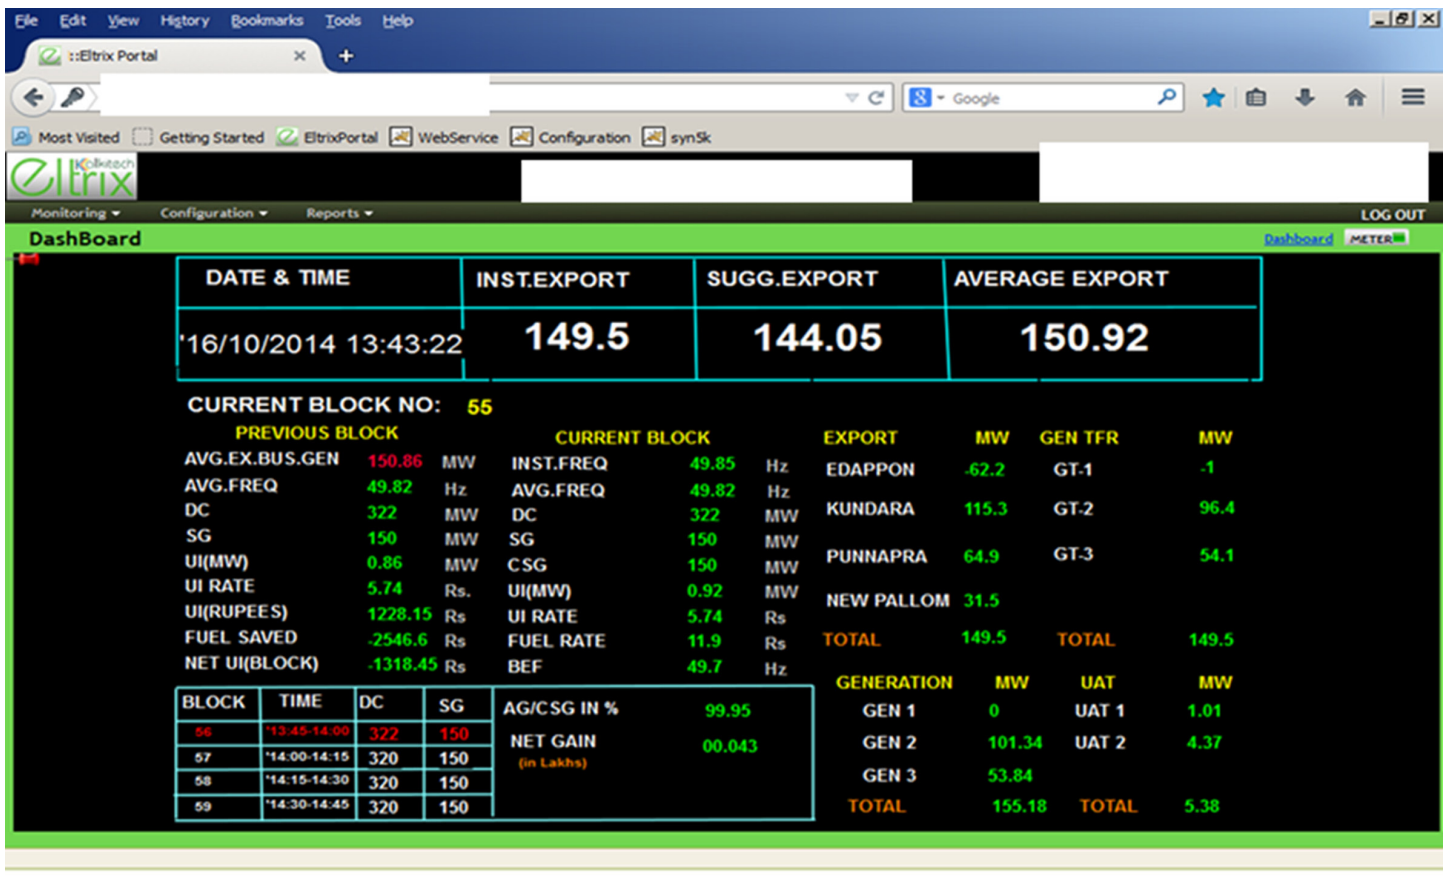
File Edit View History Bookmarks Tools Help

::Eltrix Portal ×

Google

Most Visited Getting Started EltrixPortal WebService Configuration synSk

Eltrix Kalkitech

Monitoring ▾ Configuration ▾ Reports ▾ LOG OUT

DashBoard Dashboard METER

| DATE & TIME | INST.EXPORT | SUGG.EXPORT | AVERAGE EXPORT |
|---|---|---|---|
| '16/10/2014 13:43:22 | 149.5 | 144.05 | 150.92 |

CURRENT BLOCK NO: 55

PREVIOUS BLOCK

| | | |
|---|---|---|
| AVG.EX.BUS.GEN | 150.86 | MW |
| AVG.FREQ | 49.82 | Hz |
| DC | 322 | MW |
| SG | 150 | MW |
| UI(MW) | 0.86 | MW |
| UI RATE | 5.74 | Rs. |
| UI(RUPEES) | 1228.15 | Rs |
| FUEL SAVED | -2546.6 | Rs |
| NET UI(BLOCK) | -1318.45 | Rs |

CURRENT BLOCK

| | | |
|---|---|---|
| INST.FREQ | 49.85 | Hz |
| AVG.FREQ | 49.82 | Hz |
| DC | 322 | MW |
| SG | 150 | MW |
| CSG | 150 | MW |
| UI(MW) | 0.92 | MW |
| UI RATE | 5.74 | Rs |
| FUEL RATE | 11.9 | Rs |
| BEF | 49.7 | Hz |

| EXPORT | MW | GEN TFR | MW |
|---|---|---|---|
| EDAPPON | -62.2 | GT-1 | -1 |
| KUNDARA | 115.3 | GT-2 | 96.4 |
| PUNNAPRA | 64.9 | GT-3 | 54.1 |
| NEW PALLOM | 31.5 | | |
| TOTAL | 149.5 | TOTAL | 149.5 |

| BLOCK | TIME | DC | SG |
|---|---|---|---|
| 56 | '13:45-14:00 | 322 | 150 |
| 57 | '14:00-14:15 | 320 | 150 |
| 58 | '14:15-14:30 | 320 | 150 |
| 59 | '14:30-14:45 | 320 | 150 |

AG/CSG IN % 99.95

NET GAIN (in Lakhs) 00.043

| GENERATION | MW | UAT | MW |
|---|---|---|---|
| GEN 1 | 0 | UAT 1 | 1.01 |
| GEN 2 | 101.34 | UAT 2 | 4.37 |
| GEN 3 | 53.84 | | |
| TOTAL | 155.18 | TOTAL | 5.38 |